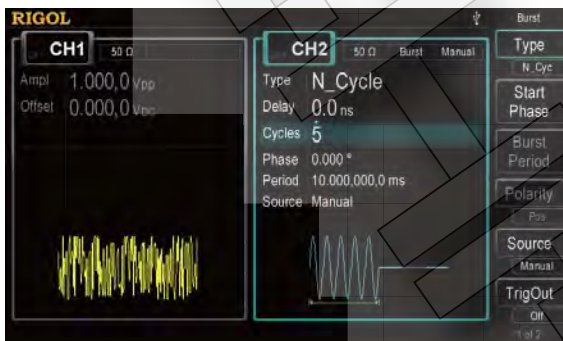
RIGOL

Burst

CH1 50 Ω

Ampl 1.000,0 Vpp
Offset 0.000,0 Vdc

CH2 50 Ω Burst Manual

Type N_Cycle
Delay 0.0 ns
Cycles 5
Phase 0.000 °
Period 10.000,000,0 ms
Source Manual

Type
N_Cyc

Start Phase

Burst Period

Polarity
Pos

Source
Manual

TrigOut
Off

1 of 2